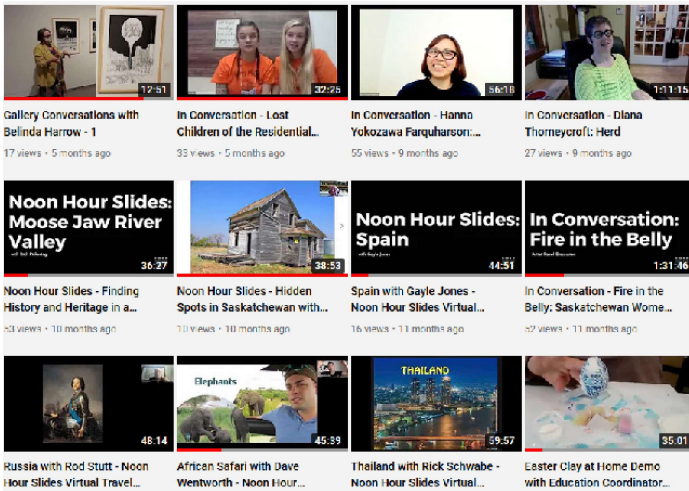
12:51
Gallery Conversations with Belinda Harrow - 1
17 views • 5 months ago

37:25
In Conversation - Lost Children of the Residential...
33 views • 5 months ago

56:18
In Conversation - Hanna Yokozawa Farquharson:...
55 views • 9 months ago

1:11:15
In Conversation - Diana Thorneycroft: Herd
27 views • 9 months ago

Noon Hour Slides: Moose Jaw River Valley
36:27
Noon Hour Slides - Finding History and Heritage in a...
53 views • 10 months ago

38:53
Noon Hour Slides - Hidden Spots in Saskatchewan with...
10 views • 10 months ago

Noon Hour Slides: Spain
with Gayle Jones
44:51
Spain with Gayle Jones - Noon Hour Slides Virtual...
16 views • 11 months ago

In Conversation: Fire in the Belly
1:31:46
In Conversation - Fire in the Belly: Saskatchewan Wome...
57 views • 11 months ago

48:14
Russia with Rod Stutt - Noon Hour Slides Virtual Travel...

Elephants
45:39
African Safari with Dave Wentworth - Noon Hour...

THAILAND
59:57
Thailand with Rick Schwabe - Noon Hour Slides Virtual...

35:01
Easter Clay at Home Demo with Education Coordinator...